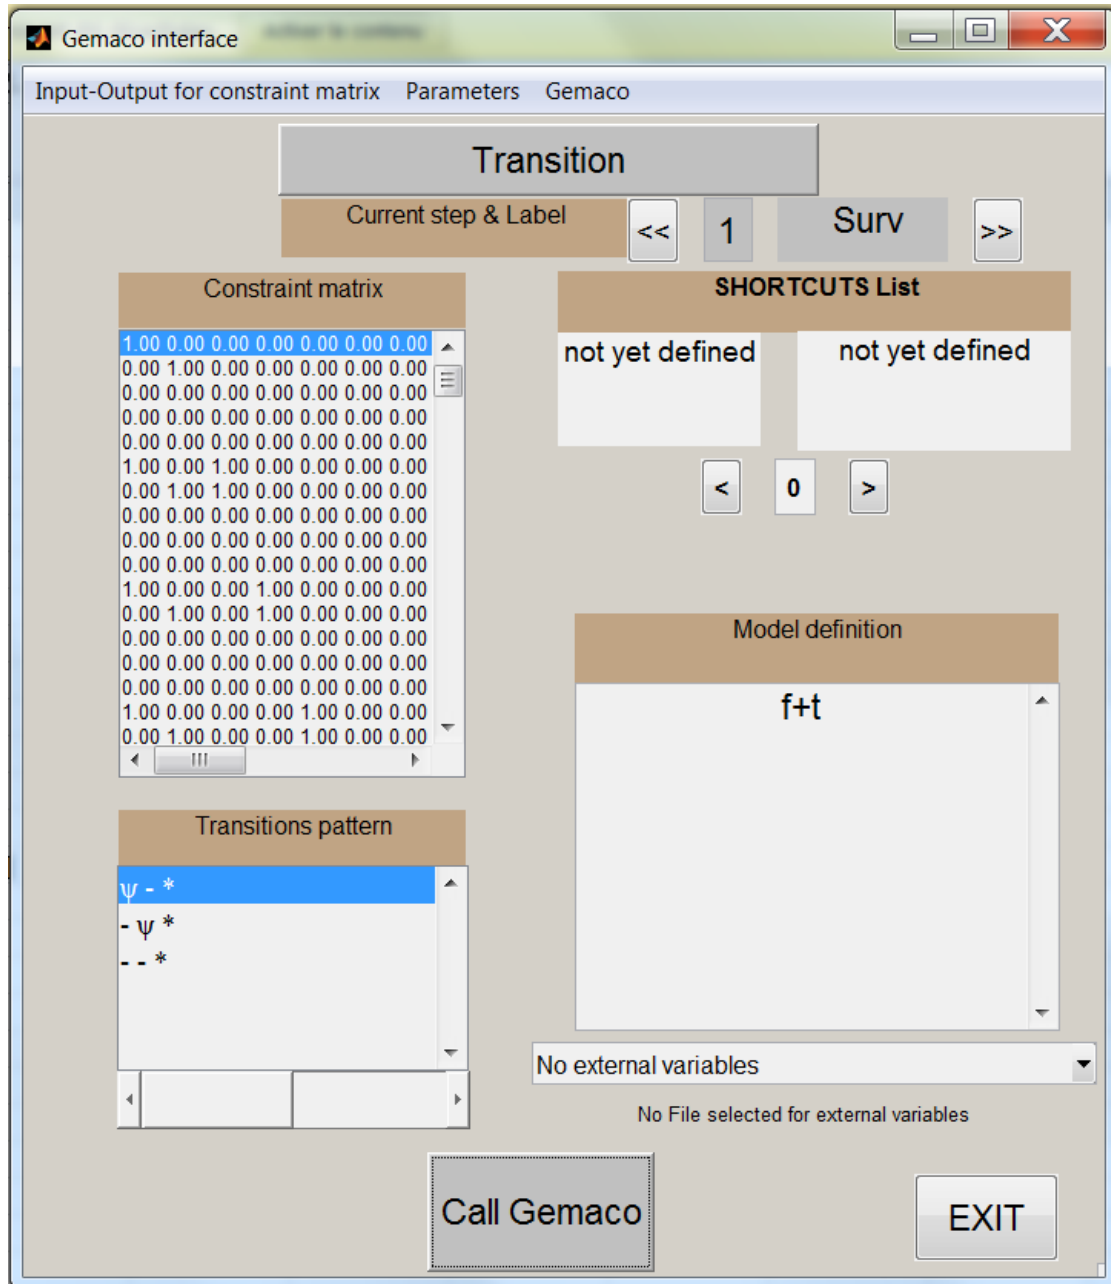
Gemaco interface

Input-Output for constraint matrix Parameters Gemaco

Transition

Current step & Label

<<

1

Surv

>>

Constraint matrix

1.00 0.00 0.00 0.00 0.00 0.00 0.00
0.00 1.00 0.00 0.00 0.00 0.00 0.00
0.00 0.00 0.00 0.00 0.00 0.00 0.00
0.00 0.00 0.00 0.00 0.00 0.00 0.00
0.00 0.00 0.00 0.00 0.00 0.00 0.00
1.00 0.00 1.00 0.00 0.00 0.00 0.00
0.00 1.00 1.00 0.00 0.00 0.00 0.00
0.00 0.00 0.00 0.00 0.00 0.00 0.00
0.00 0.00 0.00 0.00 0.00 0.00 0.00
0.00 0.00 0.00 0.00 0.00 0.00 0.00
1.00 0.00 0.00 1.00 0.00 0.00 0.00
0.00 1.00 0.00 1.00 0.00 0.00 0.00
0.00 0.00 0.00 0.00 0.00 0.00 0.00
0.00 0.00 0.00 0.00 0.00 0.00 0.00
0.00 0.00 0.00 0.00 0.00 0.00 0.00
1.00 0.00 0.00 0.00 1.00 0.00 0.00
0.00 1.00 0.00 0.00 1.00 0.00 0.00

SHORTCUTS List

not yet defined

not yet defined

<

0

>

Model definition

f+t

Transitions pattern

ψ - *
- ψ *
- - *

No external variables

No File selected for external variables

Call Gemaco

EXIT